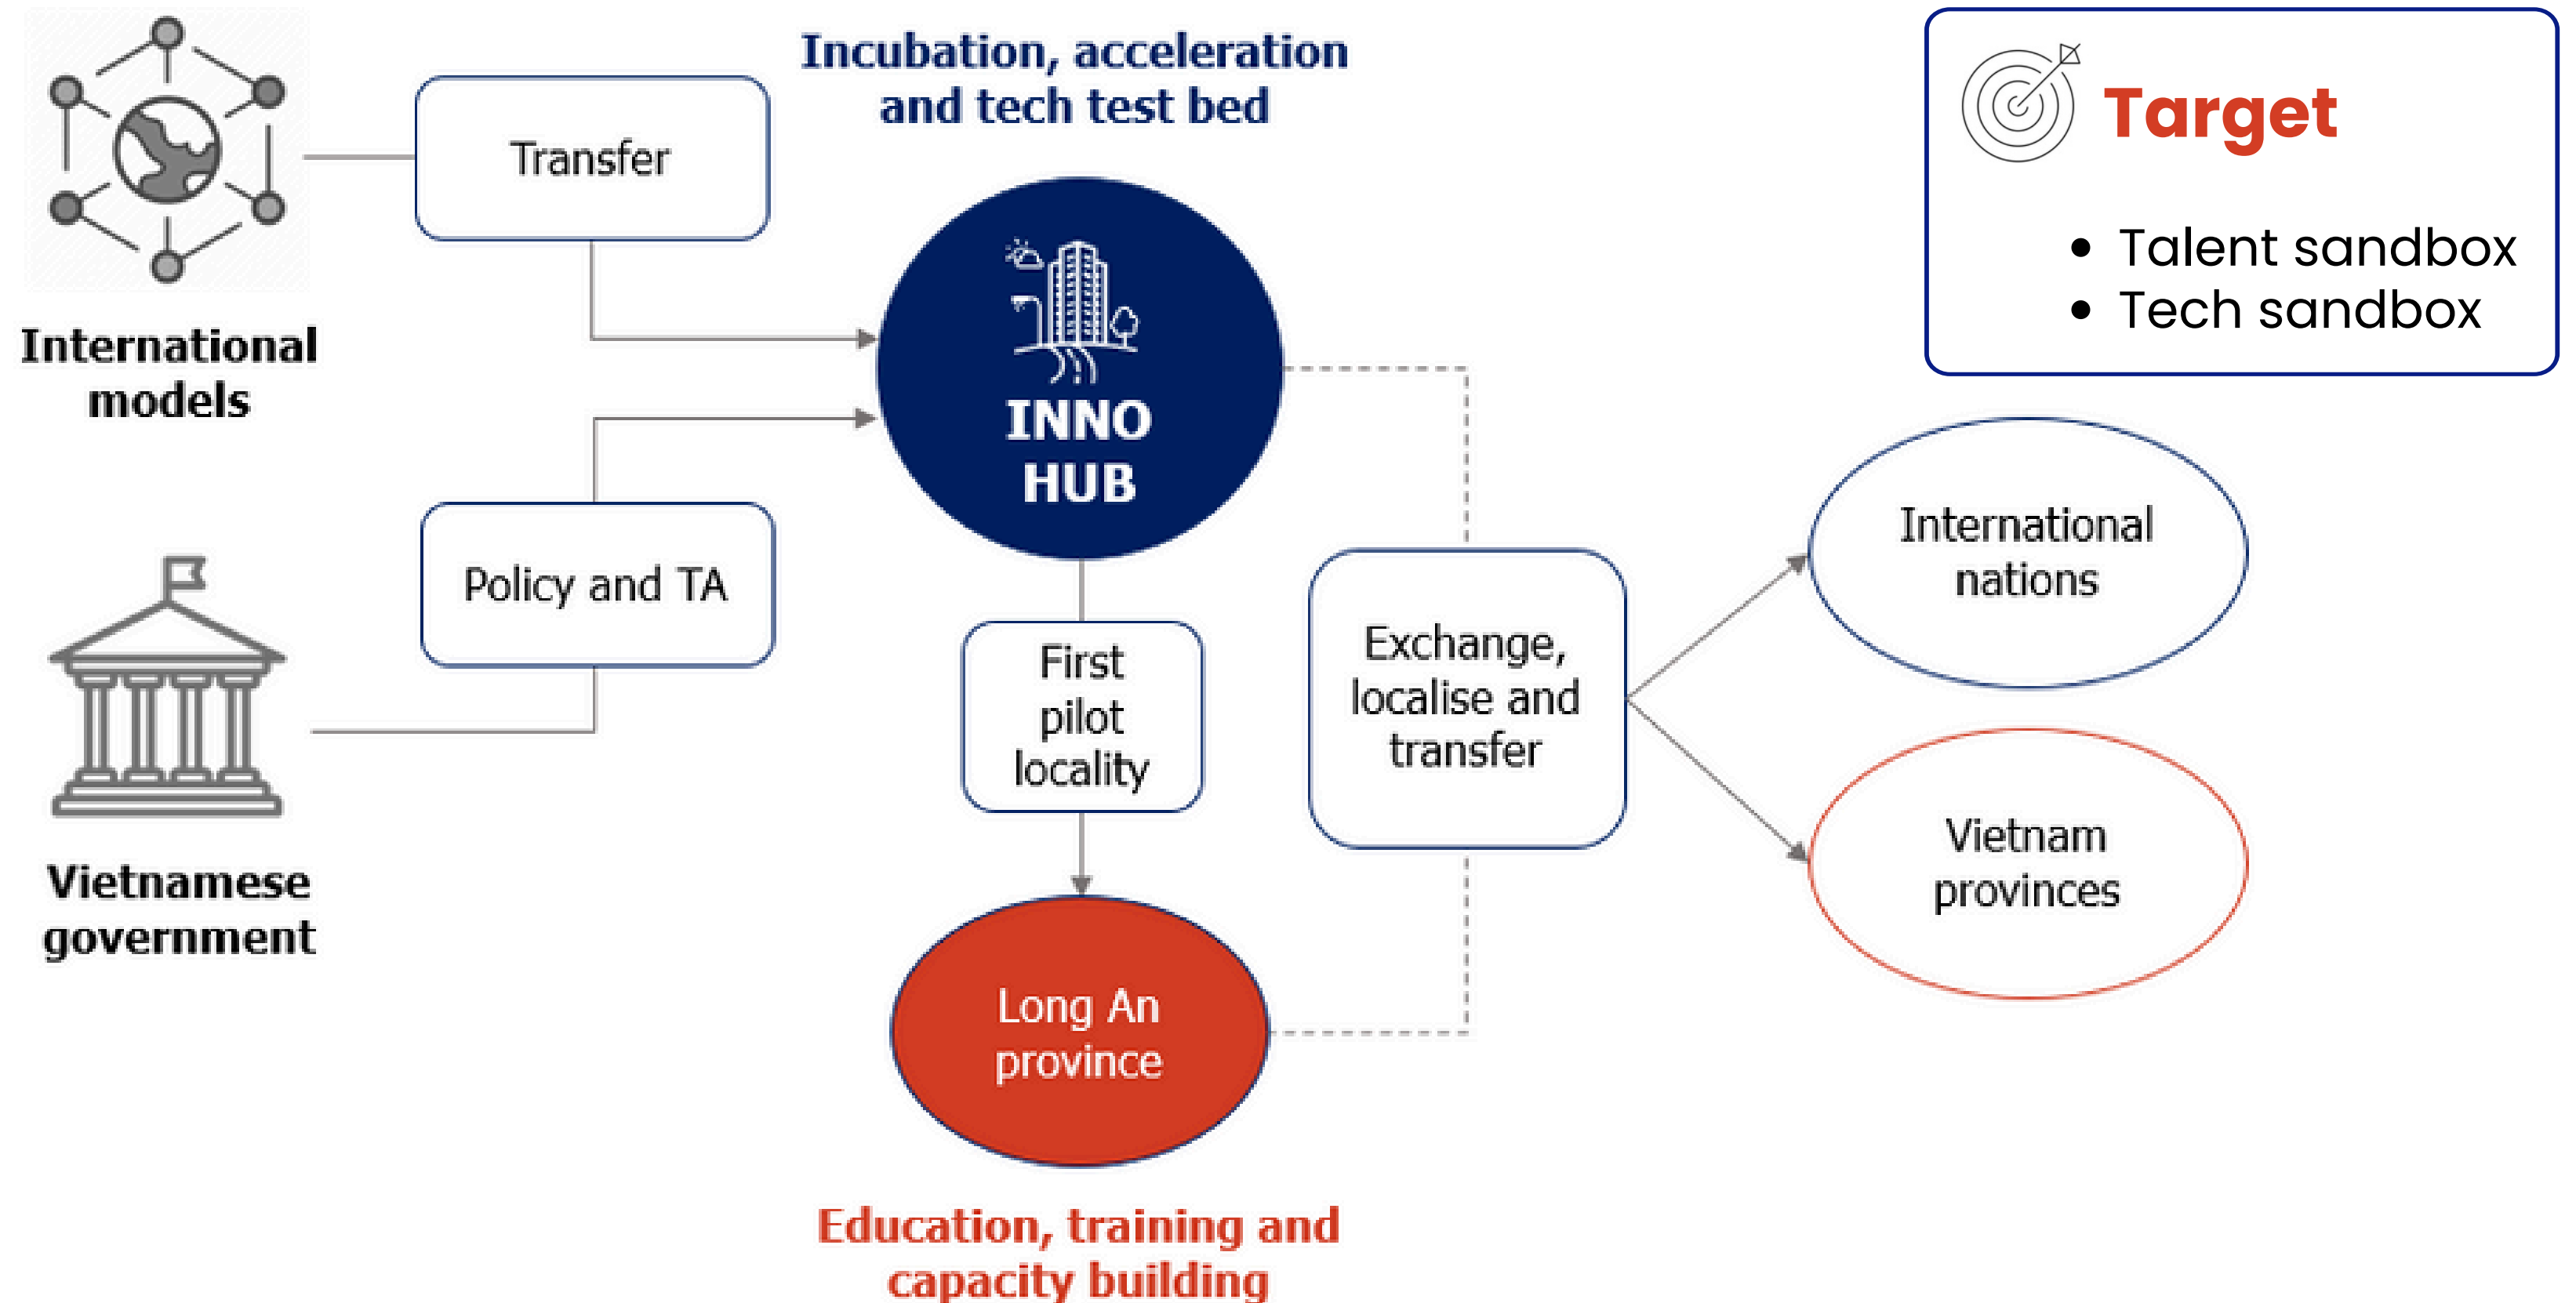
International models

Transfer

Incubation, acceleration and tech test bed

Target

- Talent sandbox
- Tech sandbox

INNO HUB

Vietnamese government

Policy and TA

First pilot locality

Exchange, localise and transfer

International nations

Vietnam provinces

Long An province

Education, training and capacity building